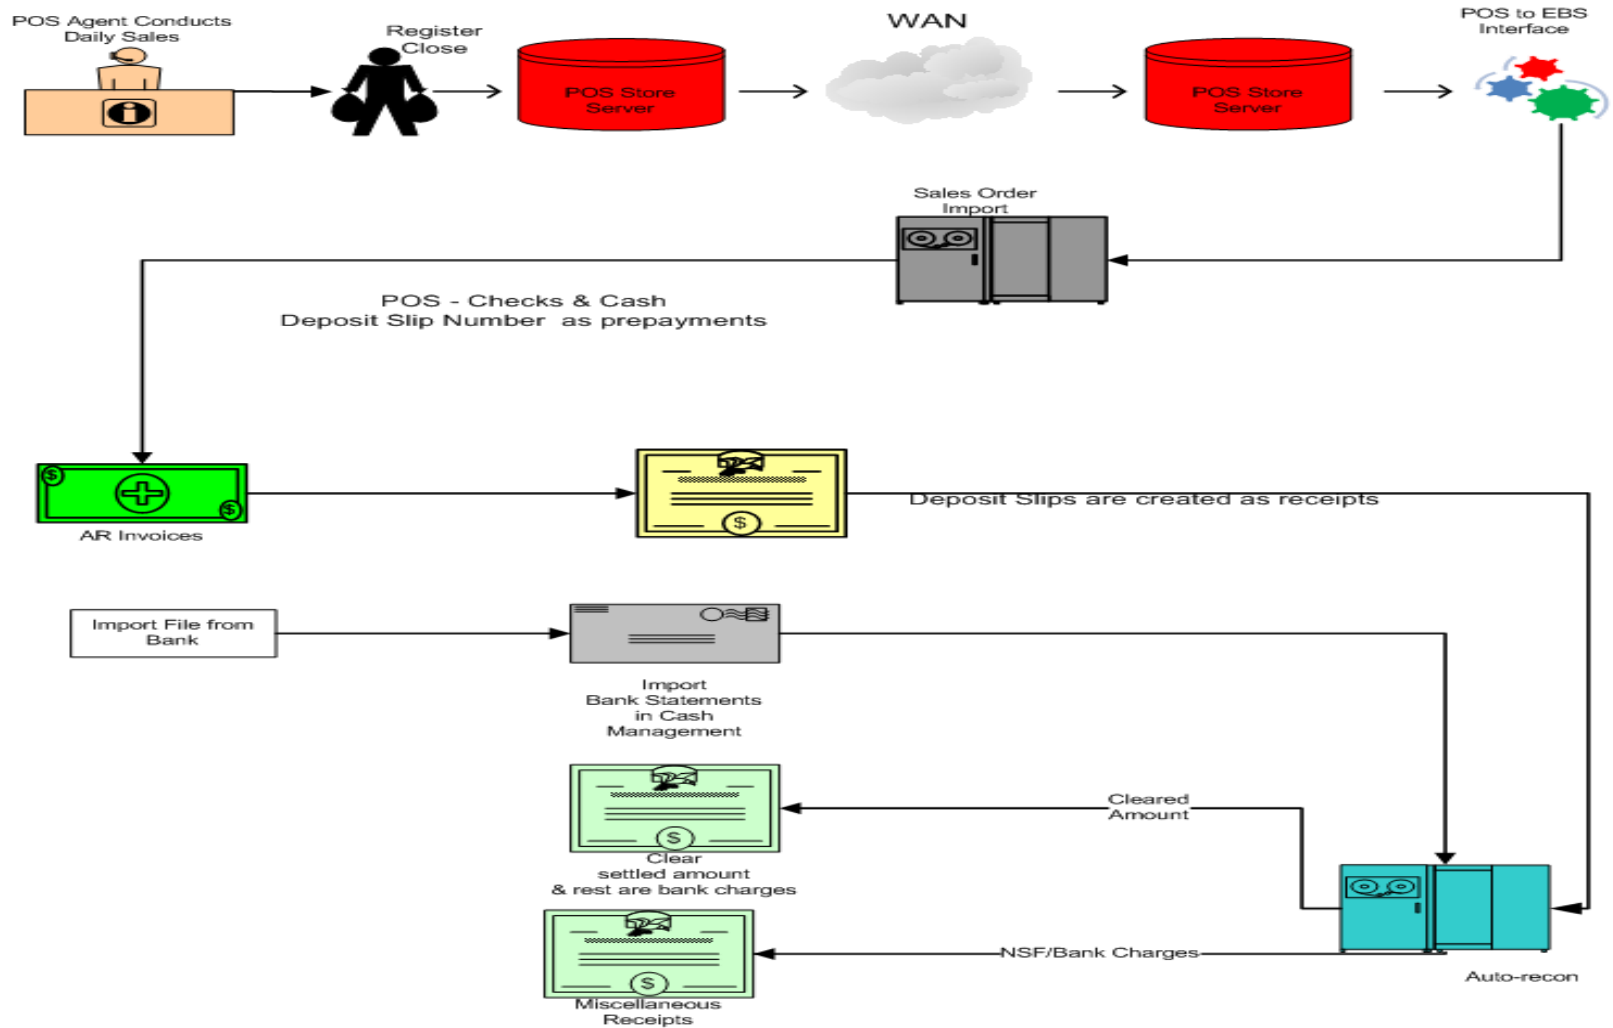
POS Agent Conducts Daily Sales

Register Close

POS Store Server

WAN

POS Store Server

POS to EBS Interface

Sales Order Import

POS - Checks & Cash
Deposit Slip Number as prepayments

AR Invoices

$

$

$

Deposit Slips are created as receipts

Import File from Bank

Import Bank Statements in Cash Management

Cleared Amount

$

Clear settled amount & rest are bank charges

NSF/Bank Charges

$

Miscellaneous Receipts

Auto-recon